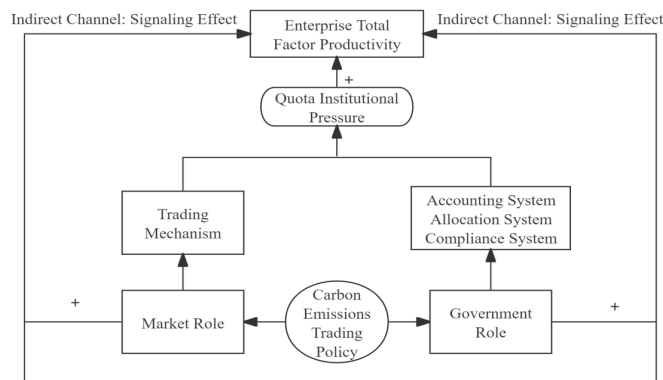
Indirect Channel: Signaling Effect

Enterprise Total Factor Productivity

Indirect Channel: Signaling Effect

+

Quota Institutional Pressure

Trading Mechanism

Accounting System Allocation System Compliance System

+

Market Role

Carbon Emissions Trading Policy

Government Role

+